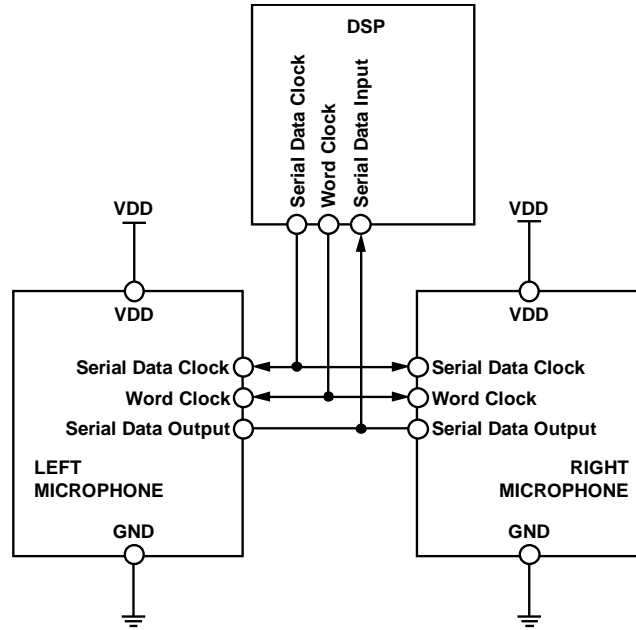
DSP

Serial Data Clock
Word Clock
Serial Data Input

VDD
VDD
Serial Data Clock
Word Clock
Serial Data Output
LEFT MICROPHONE
GND

VDD
VDD
Serial Data Clock
Word Clock
Serial Data Output
RIGHT MICROPHONE
GND